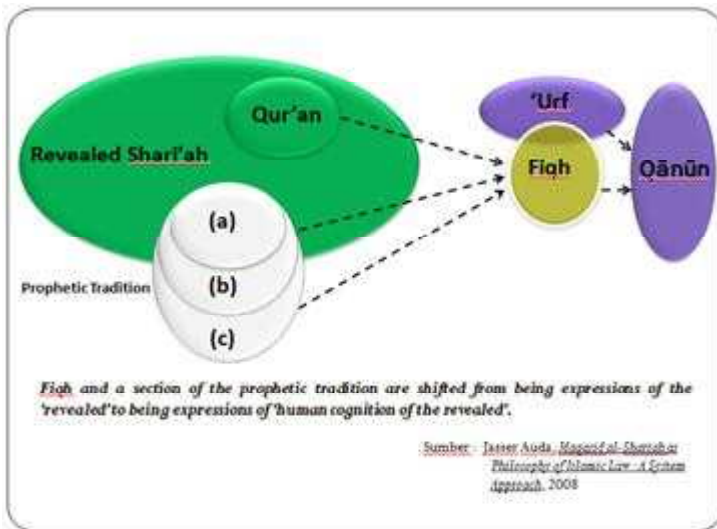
Qur'an

Revealed Shari'ah

'Urf

Fiqh

Qānūn

(a)

(b)

(c)

Prophetic Tradition

Fiqh and a section of the prophetic tradition are shifted from being expressions of the 'revealed' to being expressions of 'human cognition of the revealed'.

Sumber : Jasser Auda, Maqasid al-Shariah as Philosophy of Islamic Law : A System Approach, 2008